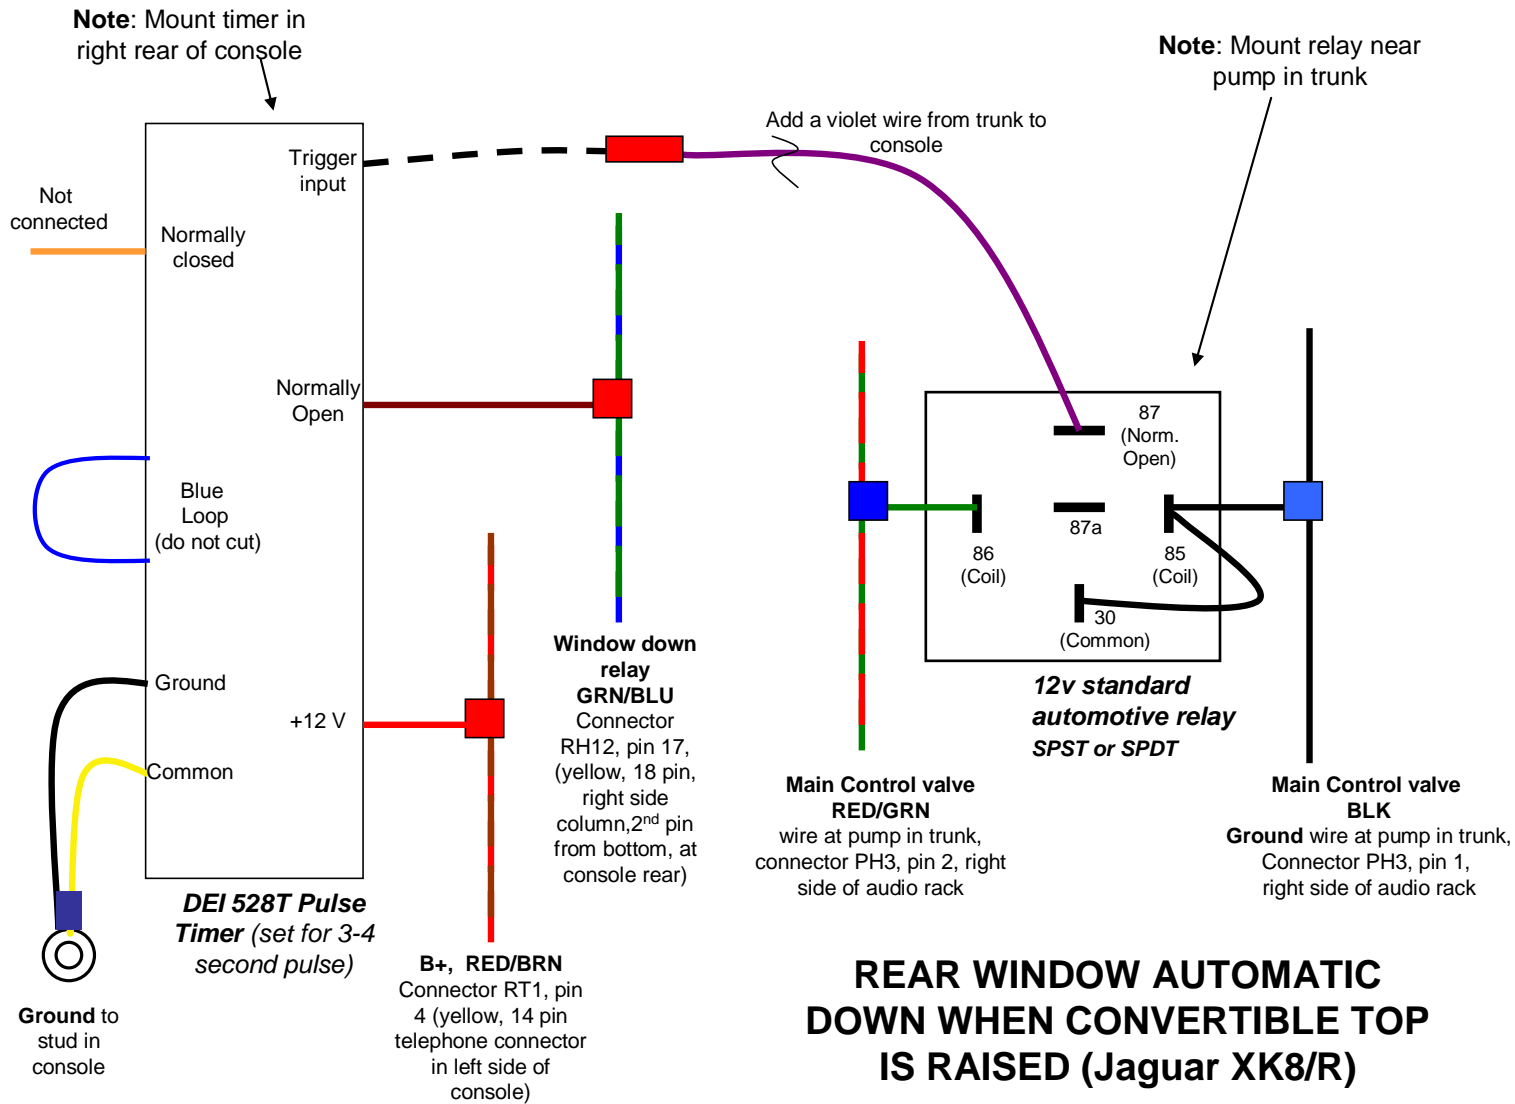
**Note**: Mount timer in right rear of console

**Note**: Mount relay near pump in trunk

Add a violet wire from trunk to console

Trigger input

Not connected

Normally closed

Normally Open

Blue Loop (do not cut)

Ground

Common

+12 V

**DEI 528T Pulse Timer** *(set for 3-4 second pulse)*

**Ground** to stud in console

**B+, RED/BRN**
Connector RT1, pin 4 (yellow, 14 pin telephone connector in left side of console)

**Window down relay**
**GRN/BLU**
Connector RH12, pin 17, (yellow, 18 pin, right side column,2$^{nd}$ pin from bottom, at console rear)

87 (Norm. Open)

87a

86 (Coil)

85 (Coil)

30 (Common)

**12v standard automotive relay**
**SPST or SPDT**

**Main Control valve**
**RED/GRN**
wire at pump in trunk, connector PH3, pin 2, right side of audio rack

**Main Control valve**
**BLK**
**Ground** wire at pump in trunk, Connector PH3, pin 1, right side of audio rack

**REAR WINDOW AUTOMATIC DOWN WHEN CONVERTIBLE TOP IS RAISED (Jaguar XK8/R)**